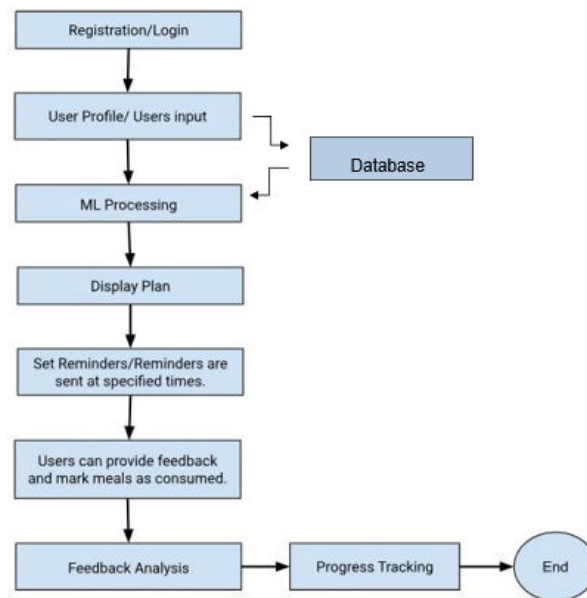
Registration/Login

User Profile/ Users input

Database

ML Processing

Display Plan

Set Reminders/Reminders are sent at specified times.

Users can provide feedback and mark meals as consumed.

Feedback Analysis

Progress Tracking

End